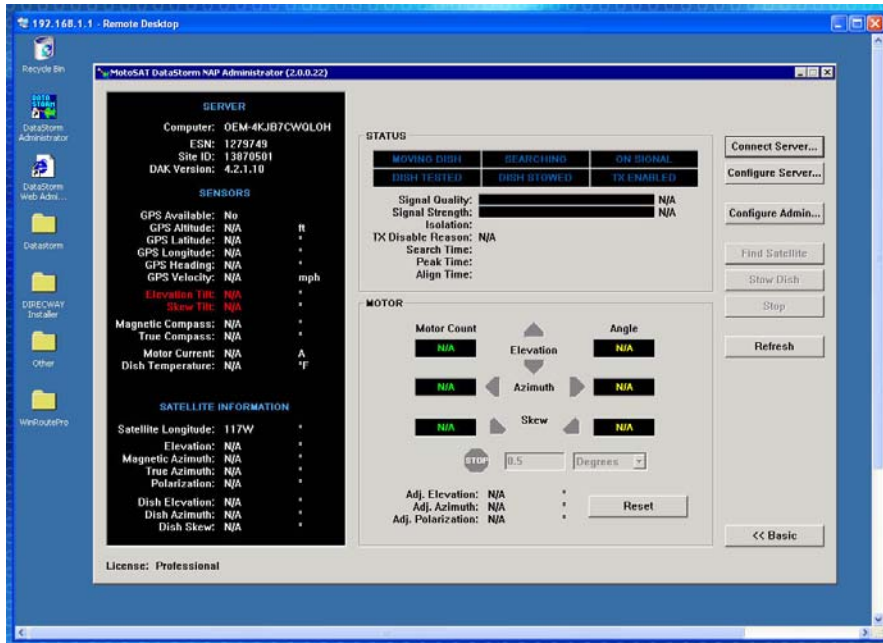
192.168.1.1 - Remote Desktop

Recycle Bin

DataStorm Administrator

DataStorm Web Admi...

Datastorm

DIRECWAY Installer

Other

WinRoutePro

MotoSAT DataStorm NAP Administrator (2.0.0.22)

SERVER

Computer: OEM-4KJB7CWQLOH
ESN: 1279749
Site ID: 13870501
DAK Version: 4.2.1.10

SENSORS

GPS Available: No
GPS Altitude: N/A ft
GPS Latitude: N/A °
GPS Longitude: N/A °
GPS Heading: N/A °
GPS Velocity: N/A mph

Elevation Tilt: N/A °
Skew Tilt: N/A °

Magnetic Compass: N/A °
True Compass: N/A °

Motor Current: N/A A
Dish Temperature: N/A °F

SATELLITE INFORMATION

Satellite Longitude: 117W °

Elevation: N/A °
Magnetic Azimuth: N/A °
True Azimuth: N/A °
Polarization: N/A °

Dish Elevation: N/A °
Dish Azimuth: N/A °
Dish Skew: N/A °

License: Professional

STATUS

| MOVING DISH | SEARCHING | ON SIGNAL |
|---|---|---|
| DISH TESTED | DISH STOWED | TX ENABLED |

Signal Quality: N/A
Signal Strength: N/A
Isolation:
TX Disable Reason: N/A
Search Time:
Peak Time:
Align Time:

MOTOR

Motor Count
Angle
N/A
Elevation
N/A
N/A
Azimuth
N/A
N/A
Skew
N/A
STOP
0.5
Degrees

Adj. Elevation: N/A °
Adj. Azimuth: N/A °
Adj. Polarization: N/A °

Reset

Connect Server...
Configure Server...
Configure Admin...
Find Satellite
Stow Dish
Stop
Refresh
<< Basic